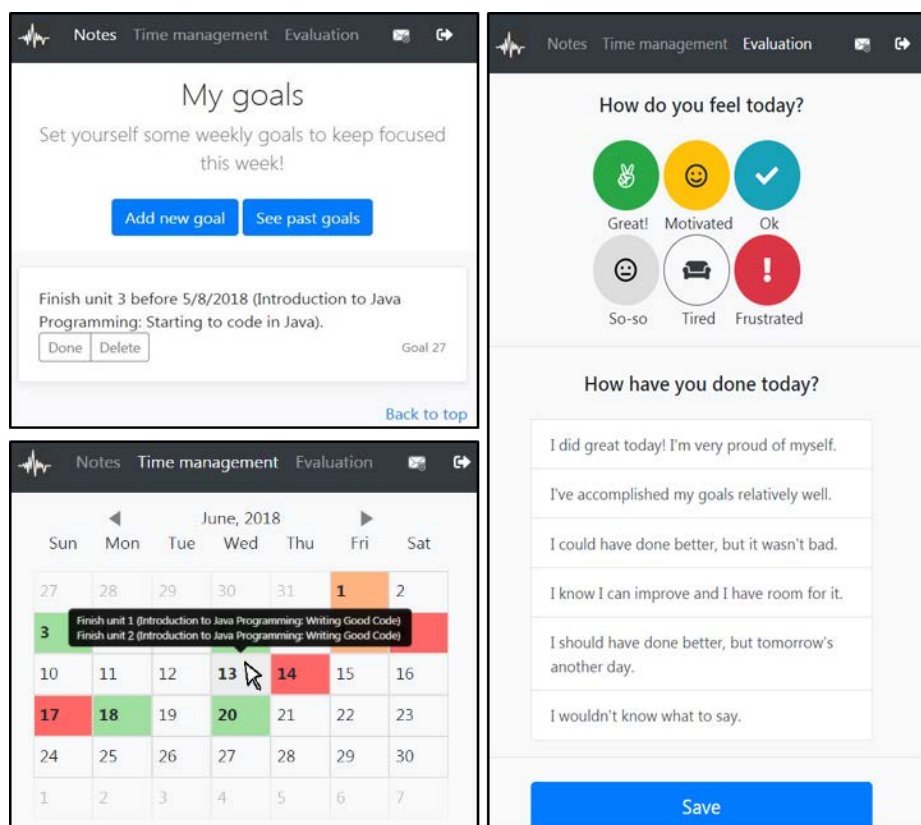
Notes Time management Evaluation

My goals

Set yourself some weekly goals to keep focused this week!

Add new goal See past goals

Finish unit 3 before 5/8/2018 (Introduction to Java Programming: Starting to code in Java).

Done Delete Goal 27

Back to top

Notes Time management Evaluation

June, 2018

| Sun | Mon | Tue | Wed | Thu | Fri | Sat |
|---|---|---|---|---|---|---|
| 27 | 28 | 29 | 30 | 31 | 1 | 2 |
| 3 | | | | | | |
| 10 | 11 | 12 | 13 | 14 | 15 | 16 |
| 17 | 18 | 19 | 20 | 21 | 22 | 23 |
| 24 | 25 | 26 | 27 | 28 | 29 | 30 |
| 1 | 2 | 3 | 4 | 5 | 6 | 7 |

Finish unit 1 (Introduction to Java Programming: Writing Good Code)
Finish unit 2 (Introduction to Java Programming: Writing Good Code)

Notes Time management Evaluation

How do you feel today?

Great! Motivated Ok

So-so Tired Frustrated

How have you done today?

I did great today! I'm very proud of myself.

I've accomplished my goals relatively well.

I could have done better, but it wasn't bad.

I know I can improve and I have room for it.

I should have done better, but tomorrow's another day.

I wouldn't know what to say.

Save